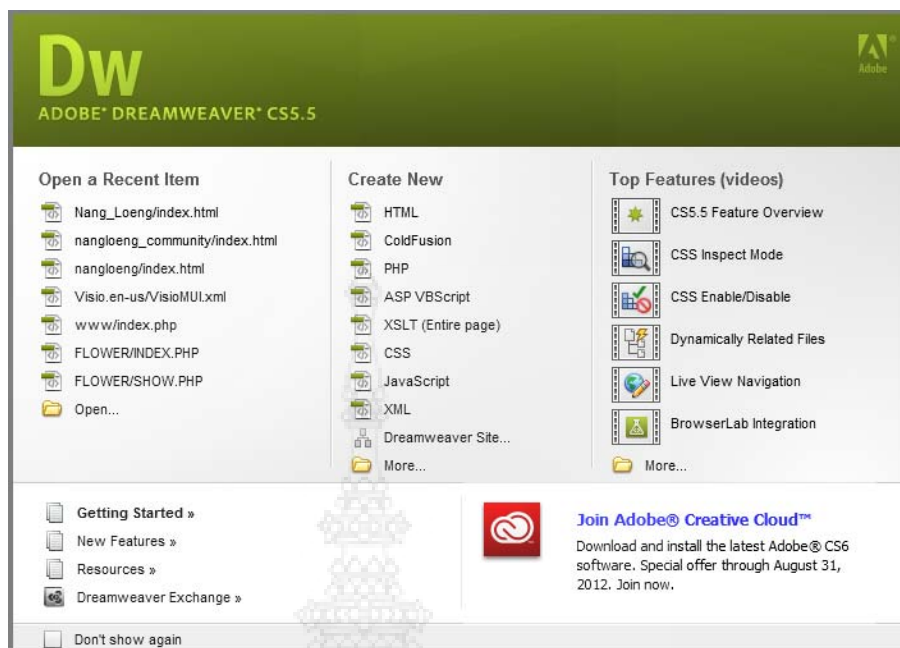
Dw
ADOBE® DREAMWEAVER® CS5.5

Adobe

Open a Recent Item
Nang_Loeng/index.html
nangloeng_community/index.html
nangloeng/index.html
Visio.en-us/VisioMUI.xml
www/index.php
FLOWER/INDEX.PHP
FLOWER/SHOW.PHP
Open...

Create New
HTML
ColdFusion
PHP
ASP VBScript
XSLT (Entire page)
CSS
JavaScript
XML
Dreamweaver Site...
More...

Top Features (videos)
CS5.5 Feature Overview
CSS Inspect Mode
CSS Enable/Disable
Dynamically Related Files
Live View Navigation
BrowserLab Integration
More...

Getting Started »
New Features »
Resources »
Dreamweaver Exchange »

Join Adobe® Creative Cloud™
Download and install the latest Adobe® CS6 software. Special offer through August 31, 2012. Join now.

Don't show again